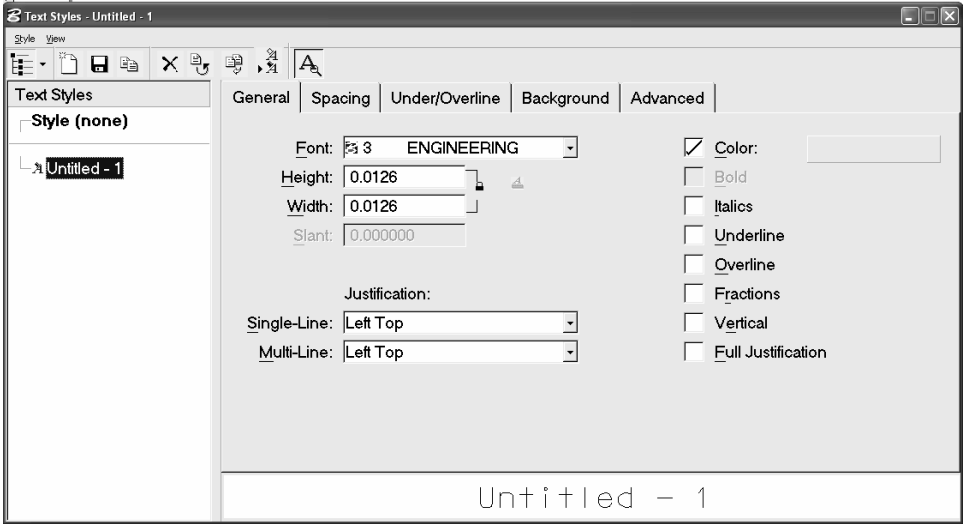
Text Styles - Untitled - 1

Style View

Text Styles

Style (none)

Untitled - 1

General | Spacing | Under/Overline | Background | Advanced

Font: 3 ENGINEERING

Height: 0.0126

Width: 0.0126

Slant: 0.000000

Justification:

Single-Line: Left Top

Multi-Line: Left Top

Color:

Bold

Italics

Underline

Overline

Fractions

Vertical

Full Justification

Untitled - 1